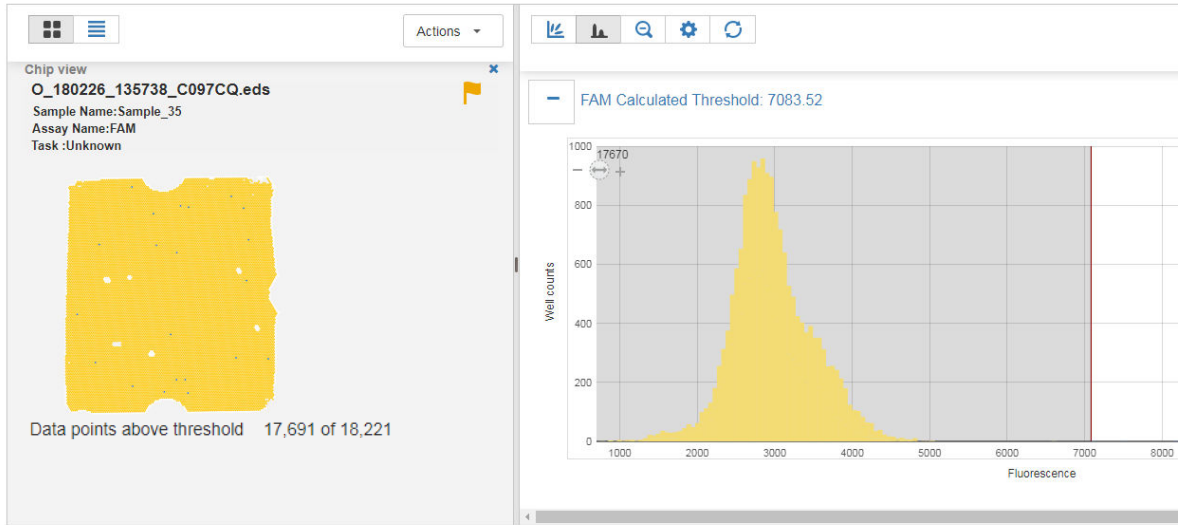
Actions

Chip view

O_180226_135738_C097CQ.eds

Sample Name:Sample_35
Assay Name:FAM
Task :Unknown

Data points above threshold 17,691 of 18,221

FAM Calculated Threshold: 7083.52

17670

1000
800
600
400
200
0

Well counts

1000 2000 3000 4000 5000 6000 7000 8000

Fluorescence